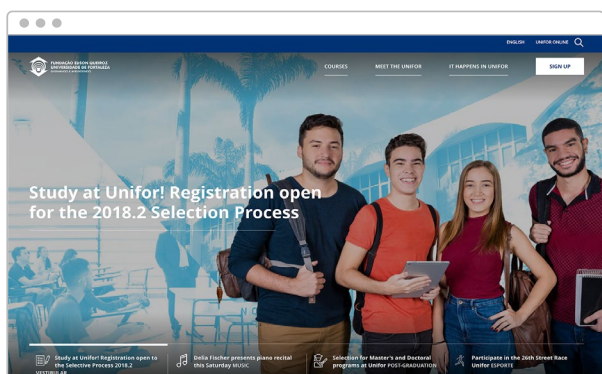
ENGLISH UNIFOR ONLINE

FUNDAÇÃO EDSON QUEIROZ UNIVERSIDADE DE FORTALEZA

COURSES MEET THE UNIFOR IT HAPPENS IN UNIFOR SIGN UP

Study at Unifor! Registration open for the 2018.2 Selection Process

Study at Unifor! Registration open to the Selective Process 2018.2 VESTIBULAR

Delia Fischer presents piano recital this Saturday MUSIC

Selection for Master's and Doctoral programs at Unifor POST-GRADUATION

Participate in the 26th Street Race Unifor ESPORTE